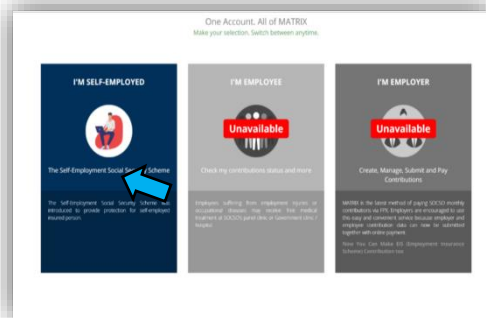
One Account. All of MATRIX
Make your selection. Switch between anytime.

I'M SELF-EMPLOYED

The Self-Employment Social Security Scheme

The Self-Employment Social Security Scheme was introduced to provide protection for self-employed insured person.

I'M EMPLOYEE

Unavailable

Check my contributions status and more

Employees suffering from employment injuries or occupational diseases may receive free medical treatment at SOCSO's panel clinic or Government clinic / hospital.

I'M EMPLOYER

Unavailable

Create, Manage, Submit and Pay Contributions

MATRIX is the latest method of paying SOCSO monthly contributions via FPX. Employers are encouraged to use this easy and convenient service because employer and employee contribution data can now be submitted together with online payment.

Now You Can Make EIS (Employment Insurance Scheme) Contribution too